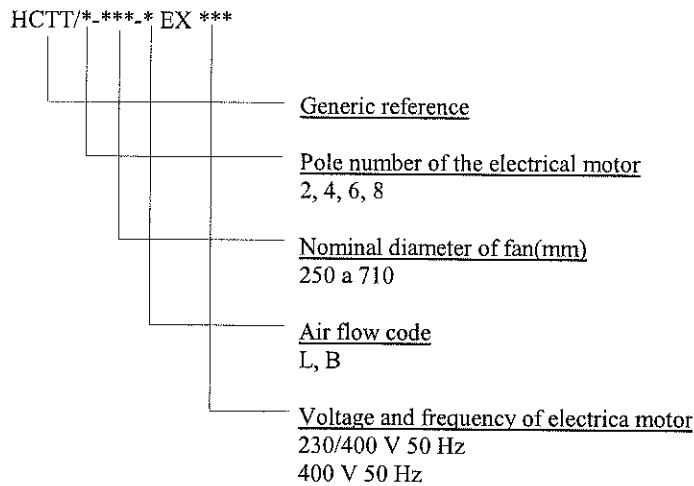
HCTT/*-***-* EX ***

Generic reference

Pole number of the electrical motor
2, 4, 6, 8

Nominal diameter of fan(mm)
250 a 710

Air flow code
L, B

Voltage and frequency of electrica motor
230/400 V 50 Hz
400 V 50 Hz